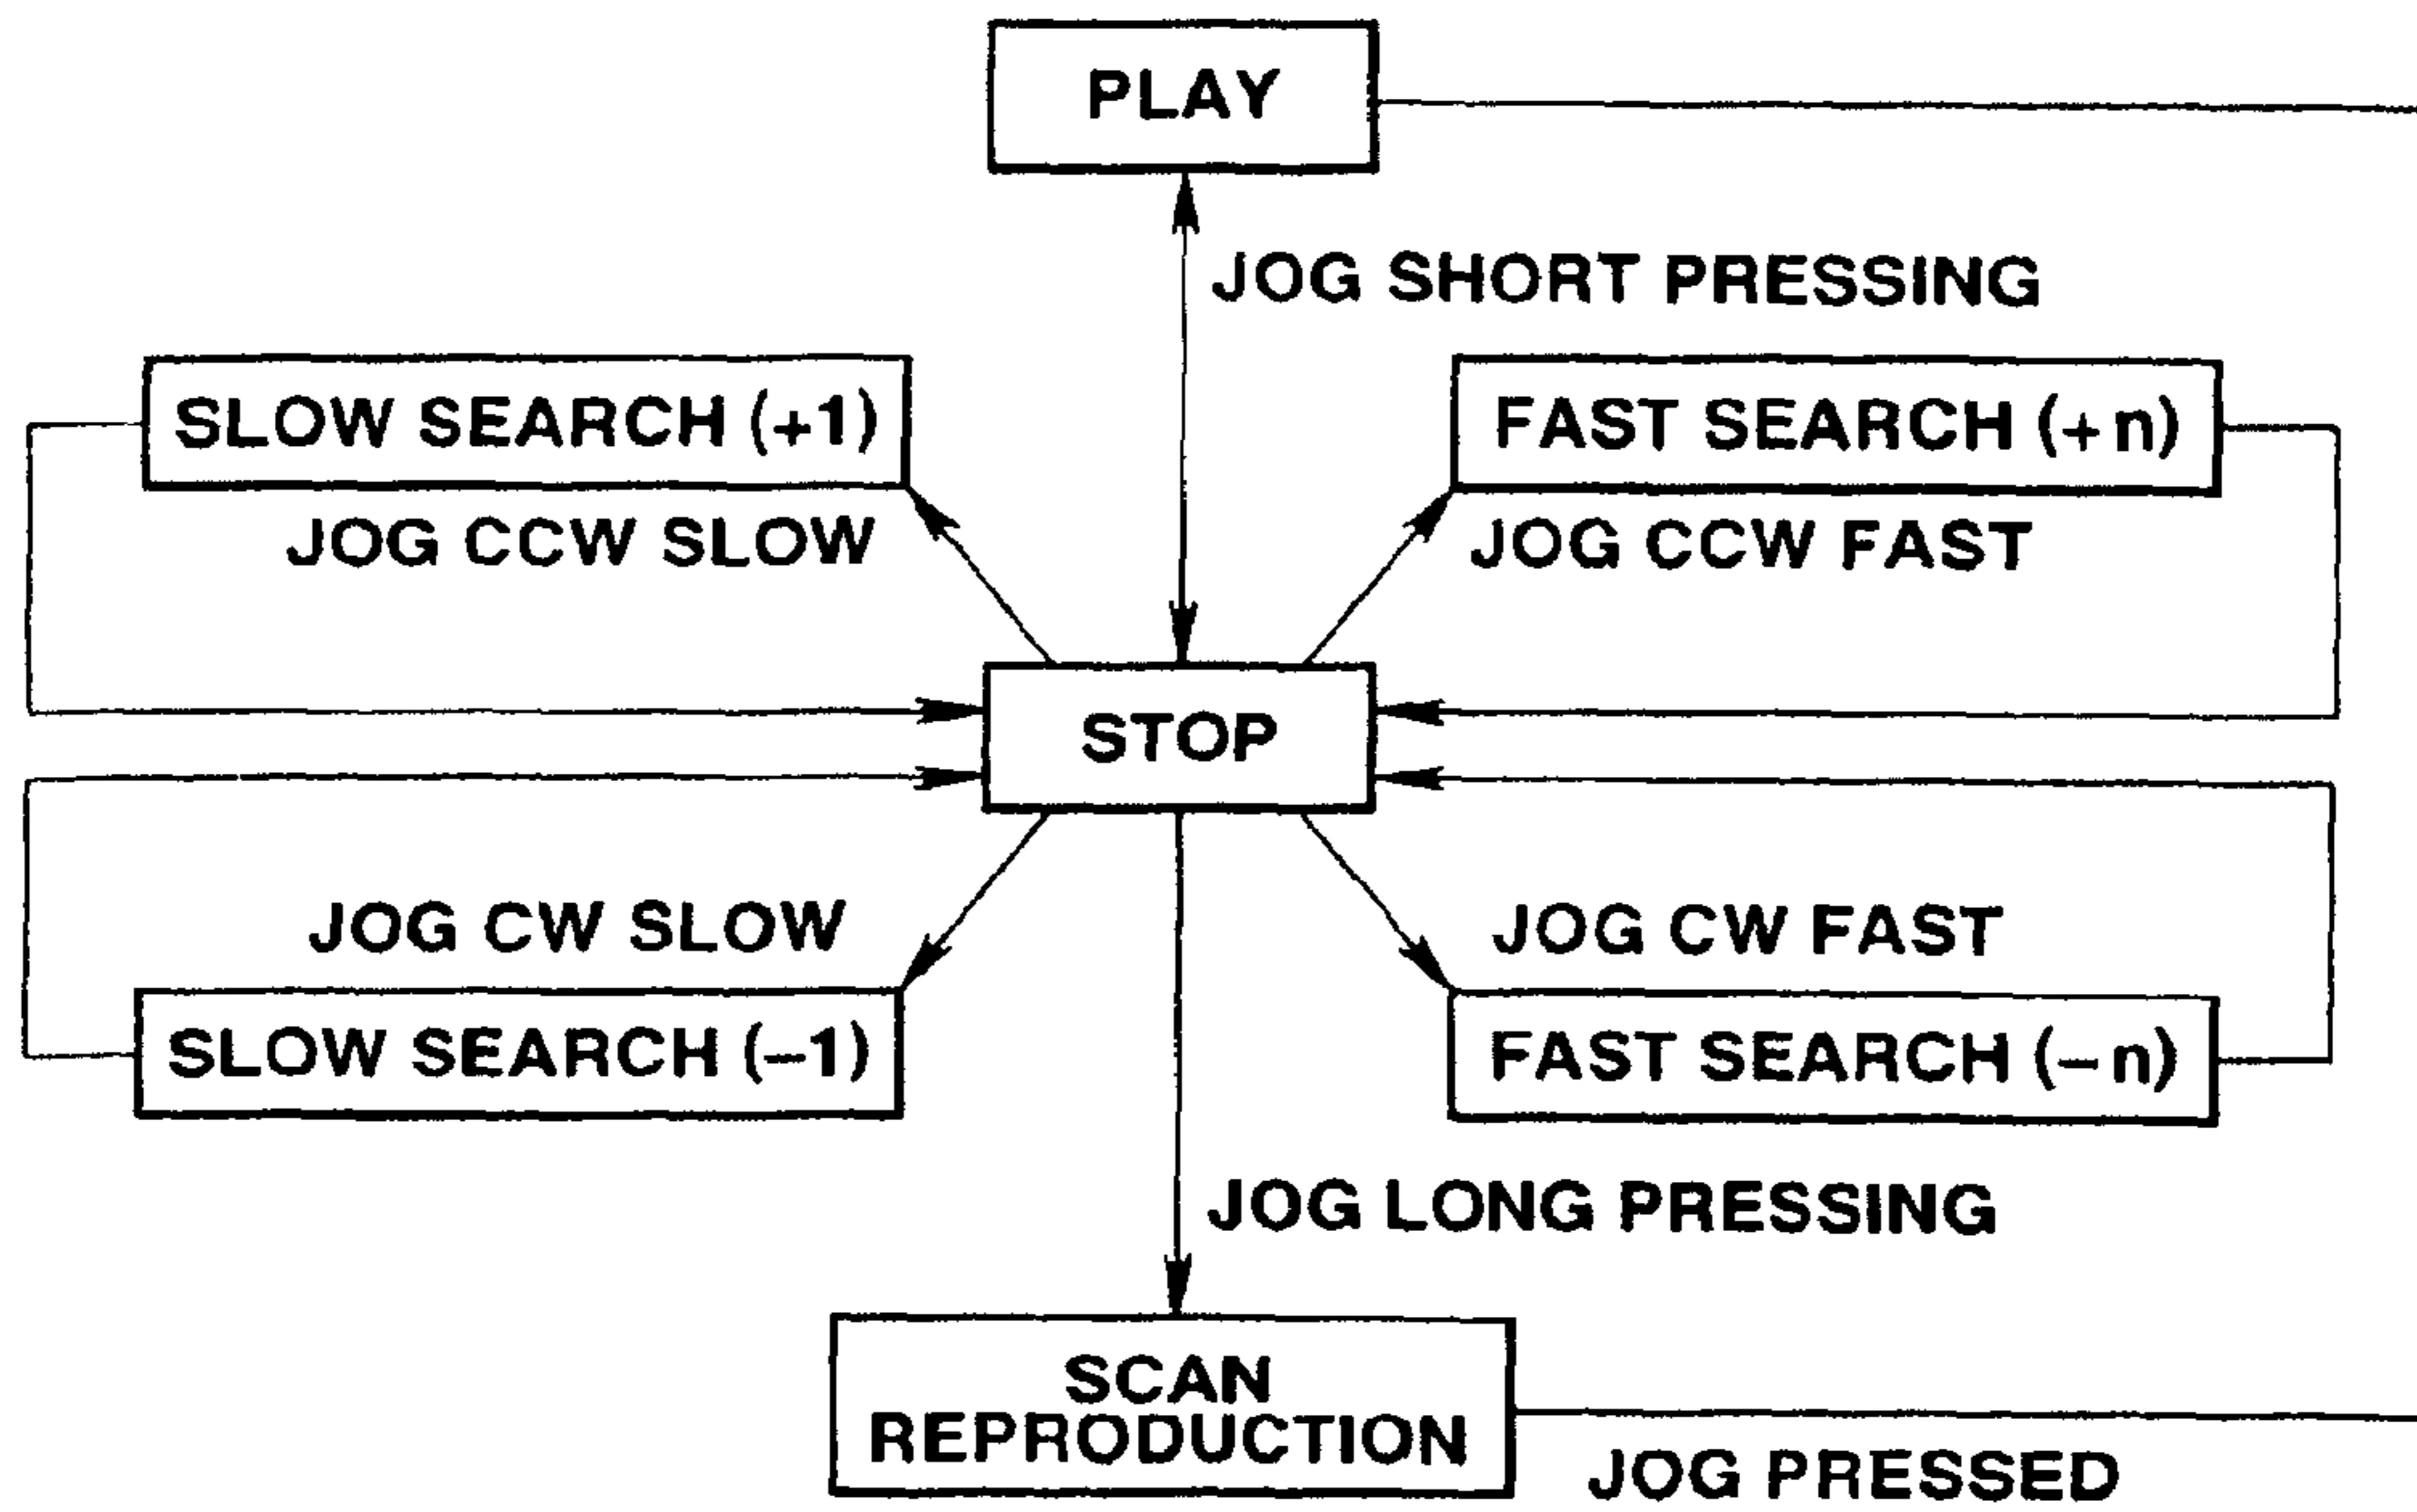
PLAY

JOG SHORT PRESSING

SLOW SEARCH (+1)

FAST SEARCH (+n)

JOG CCW SLOW

JOG CCW FAST

STOP

JOG CW SLOW

JOG CW FAST

SLOW SEARCH (−1)

FAST SEARCH (−n)

JOG LONG PRESSING

SCAN REPRODUCTION

JOG PRESSED